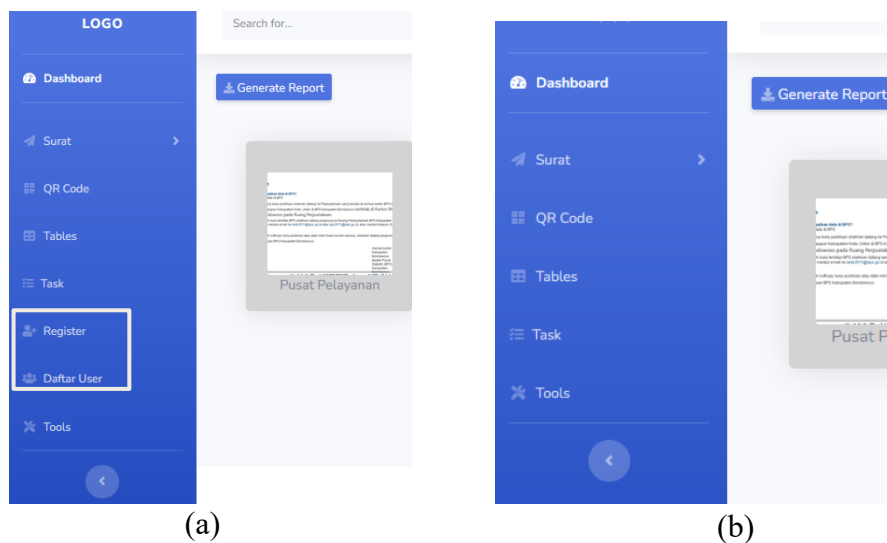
LOGO

Dashboard

Surat

QR Code

Tables

Task

Register

Daftar User

Tools

Search for...

Generate Report

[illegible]

Pusat Pelayanan

(a)

Dashboard

Surat

QR Code

Tables

Task

Tools

Generate Report

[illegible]

Pusat P

(b)